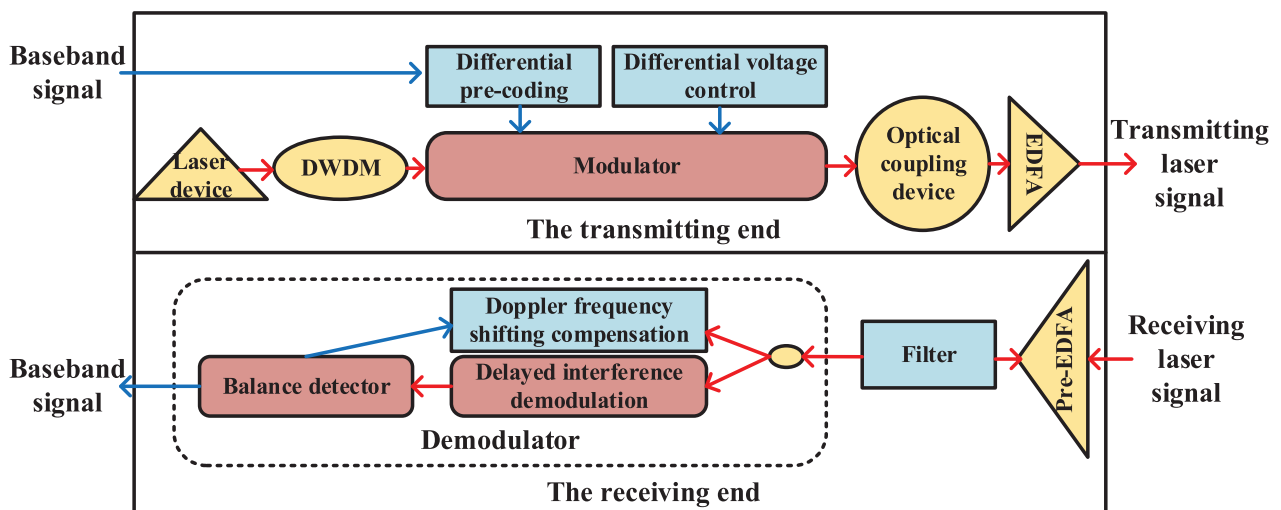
Baseband signal

Differential pre-coding

Differential voltage control

Laser device

DWDM

Modulator

Optical coupling device

EDFA

Transmitting laser signal

The transmitting end

Doppler frequency shifting compensation

Baseband signal

Balance detector

Delayed interference demodulation

Filter

Pre-EDFA

Receiving laser signal

Demodulator

The receiving end